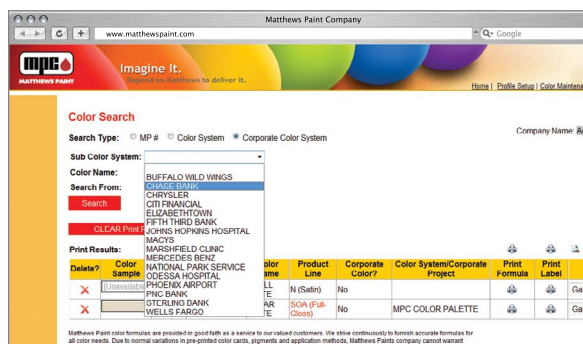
Matthews Paint Company

www.matthewspaint.com

Q• Google

MATTHEWS PAINT

Imagine It.
Depend on Matthews to deliver it.

Home | Profile Setup | Color Maintena

Color Search

Search Type: MP # Color System Corporate Color System

Company Name: A

Sub Color System:

Color Name:

Search From:

Search

CLEAR Print R

BUFFALO WILD WINGS
CHASE BANK
CHRYSLER
CITI FINANCIAL
ELIZABETHTOWN
FIFTH THIRD BANK
JOHNS HOPKINS HOSPITAL
MACYS
MARSHFIELD CLINIC
MERCEDES BENZ
NATIONAL PARK SERVICE
ODESSA HOSPITAL
PHOENIX AIRPORT
PNC BANK
STERLING BANK
WELLS FARGO

Print Results:

| Delete? | Color Sample | olor ame | Product Line | Corporate Color? | Color System/Corporate Project | Print Formula | Print Label | |
|---|---|---|---|---|---|---|---|---|
| X | (Unavailab | LL TE | N (Satin) | No | | | | Ga |
| X | | AR TE | SOA (Full-Gloss) | No | MPC COLOR PALETTE | | | Ga |

Matthews Paint color formulas are provided in good faith as a service to our valued customers. We strive continuously to furnish accurate formulas for all color needs. Due to normal variations in pre-printed color cards, pigments and application methods, Matthews Paints company cannot warrant